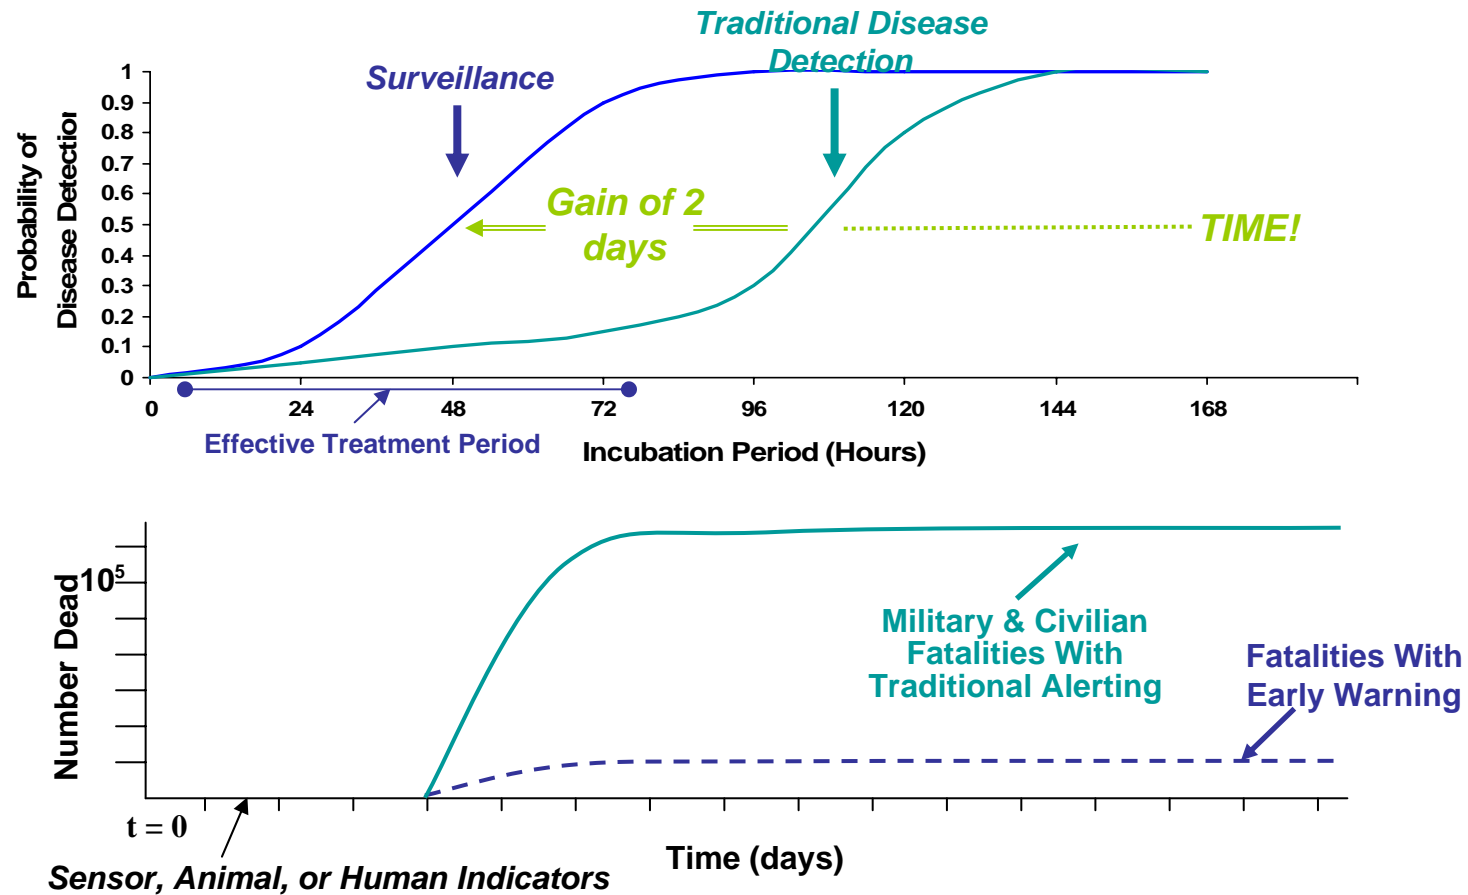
Traditional Disease Detection

Surveillance

Probability of Disease Detectior

1
0.9
0.8
0.7
0.6
0.5
0.4
0.3
0.2
0.1
0

Gain of 2 days

TIME!

0
24
48
72
96
120
144
168

Effective Treatment Period

Incubation Period (Hours)

Number Dead

$10^5$

Military & Civilian Fatalities With Traditional Alerting

Fatalities With Early Warning

t = 0

Sensor, Animal, or Human Indicators

Time (days)